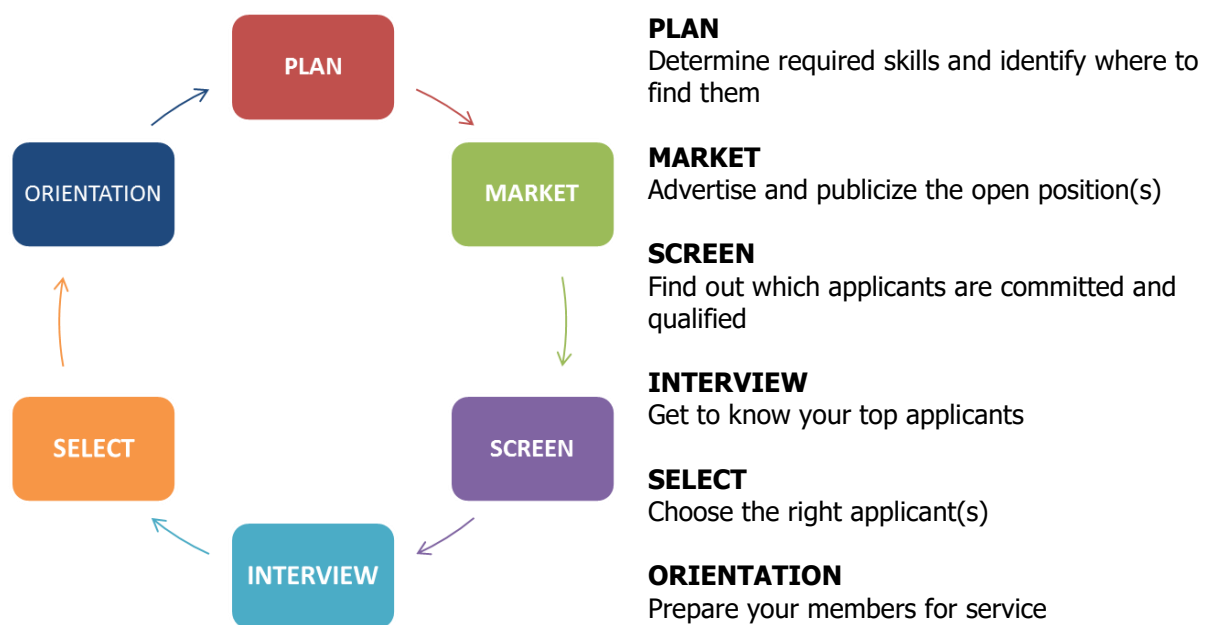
PLAN

MARKET

SCREEN

INTERVIEW

SELECT

ORIENTATION

PLAN
Determine required skills and identify where to find them

MARKET
Advertise and publicize the open position(s)

SCREEN
Find out which applicants are committed and qualified

INTERVIEW
Get to know your top applicants

SELECT
Choose the right applicant(s)

ORIENTATION
Prepare your members for service